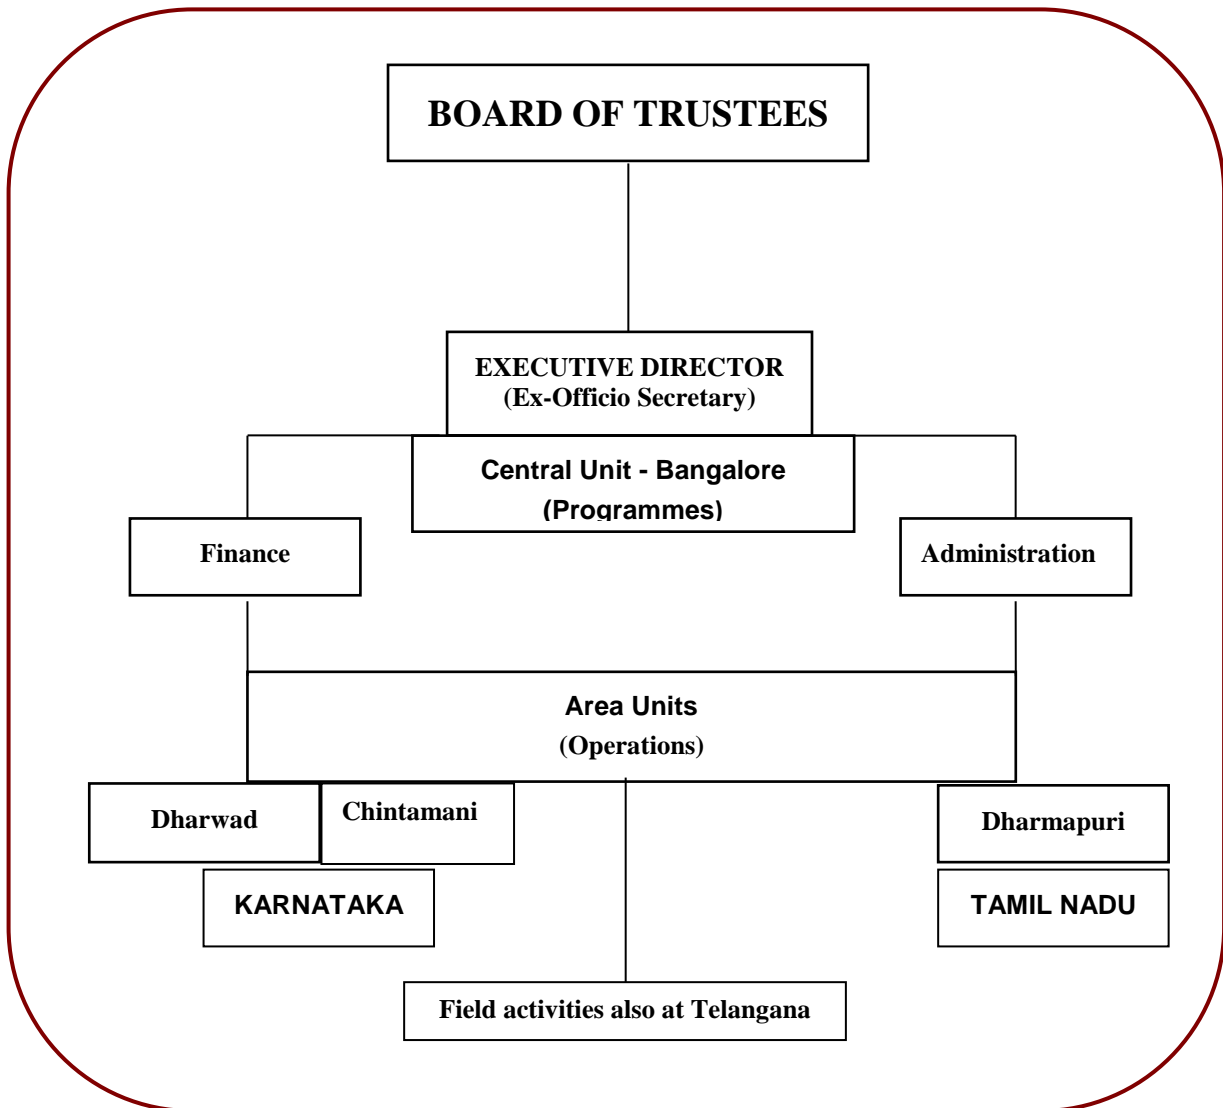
BOARD OF TRUSTEES

EXECUTIVE DIRECTOR
(Ex-Officio Secretary)

Central Unit - Bangalore
(Programmes)

Finance

Administration

Area Units
(Operations)

Dharwad

Chintamani

KARNATAKA

Dharmapuri

TAMIL NADU

Field activities also at Telangana